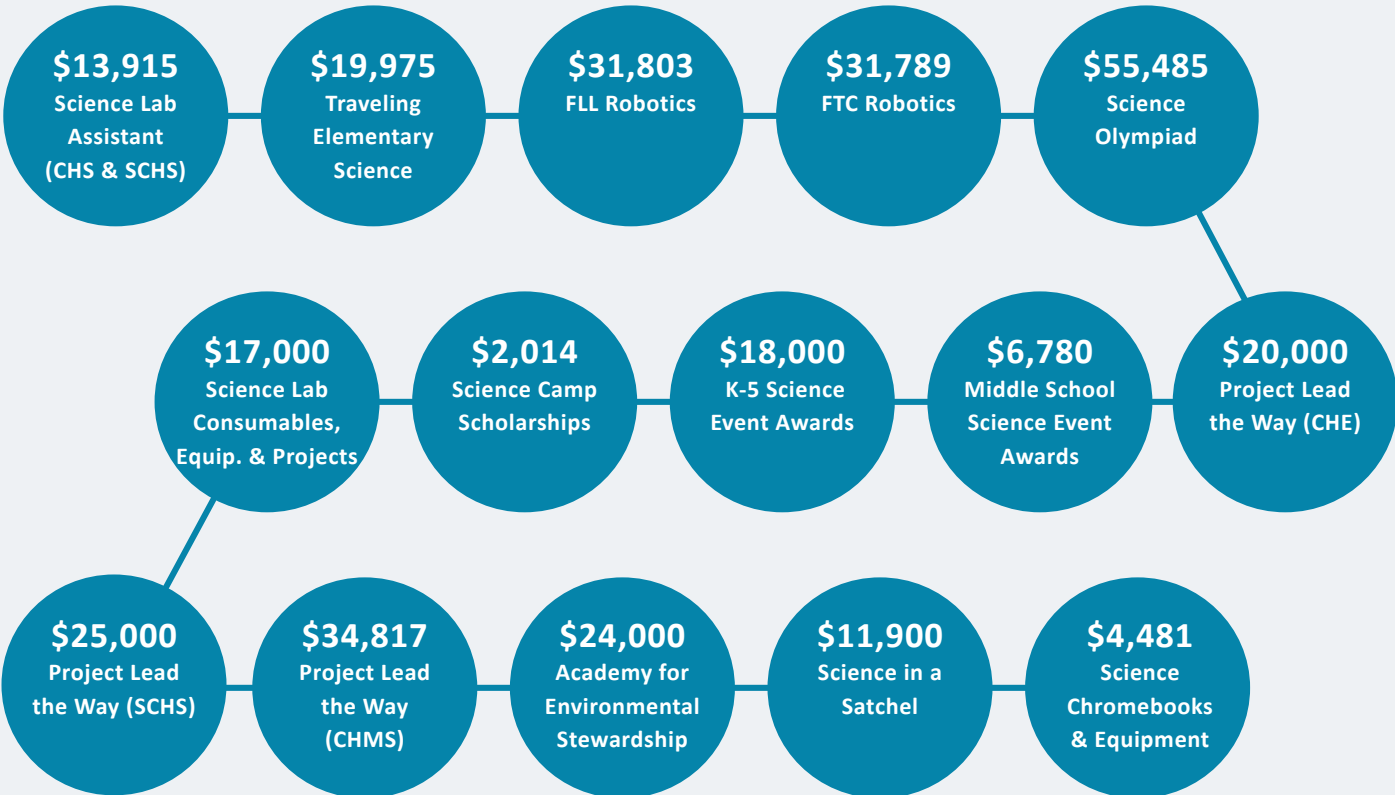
$13,915
Science Lab Assistant (CHS & SCHS)

$19,975
Traveling Elementary Science

$31,803
FLL Robotics

$31,789
FTC Robotics

$55,485
Science Olympiad

$20,000
Project Lead the Way (CHE)

$6,780
Middle School Science Event Awards

$18,000
K-5 Science Event Awards

$2,014
Science Camp Scholarships

$17,000
Science Lab Consumables, Equip. & Projects

$25,000
Project Lead the Way (SCHS)

$34,817
Project Lead the Way (CHMS)

$24,000
Academy for Environmental Stewardship

$11,900
Science in a Satchel

$4,481
Science Chromebooks & Equipment